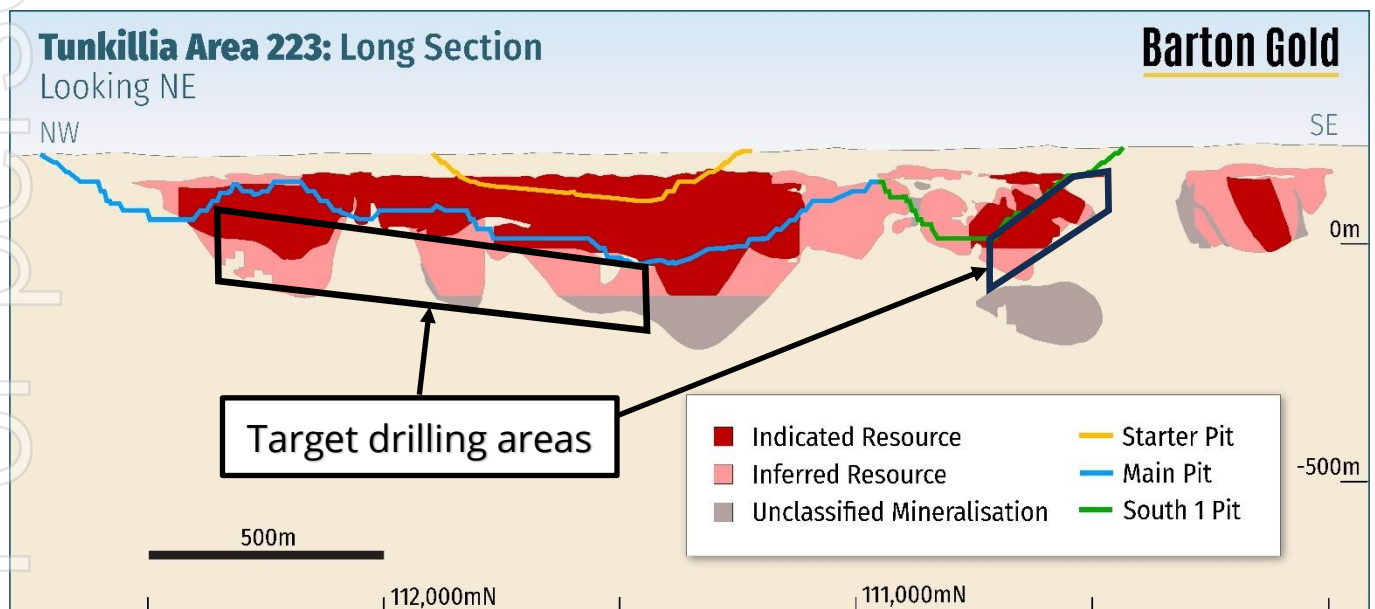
Tunkillia Area 223: Long Section
Looking NE

Barton Gold

NW

SE

0m

-500m

Target drilling areas

Indicated Resource
Inferred Resource
Unclassified Mineralisation

Starter Pit
Main Pit
South 1 Pit

500m

112,000mN

111,000mN